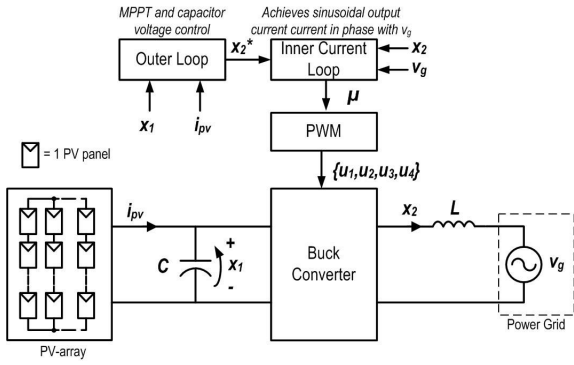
MPPT and capacitor voltage control

Achieves sinusoidal output current current in phase with $v_g$

Outer Loop

$x_2$*

Inner Current Loop

$x_2$

$v_g$

$x_1$

$i_{pv}$

$\mu$

PWM

= 1 PV panel

$\{u_1,u_2,u_3,u_4\}$

$i_{pv}$

C

+

$x_1$

-

Buck Converter

$x_2$

L

$v_g$

Power Grid

PV-array